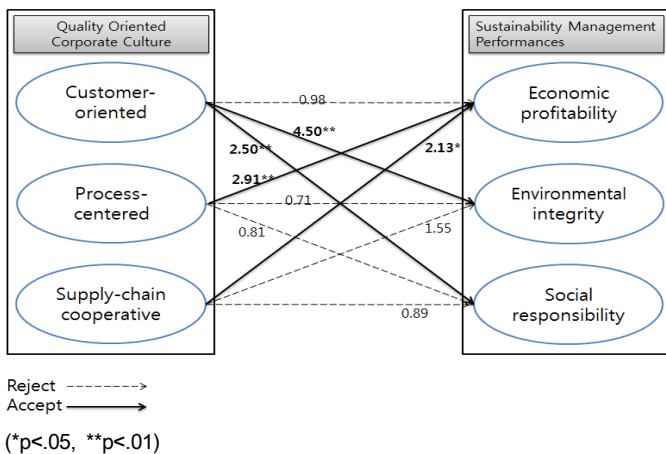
Quality Oriented Corporate Culture

Customer-oriented

Process-centered

Supply-chain cooperative

Sustainability Management Performances

Economic profitability

Environmental integrity

Social responsibility

0.98

4.50**

2.50**

2.13*

2.91**

0.71

0.81

1.55

0.89

Reject

Accept

(*p<.05, **p<.01)